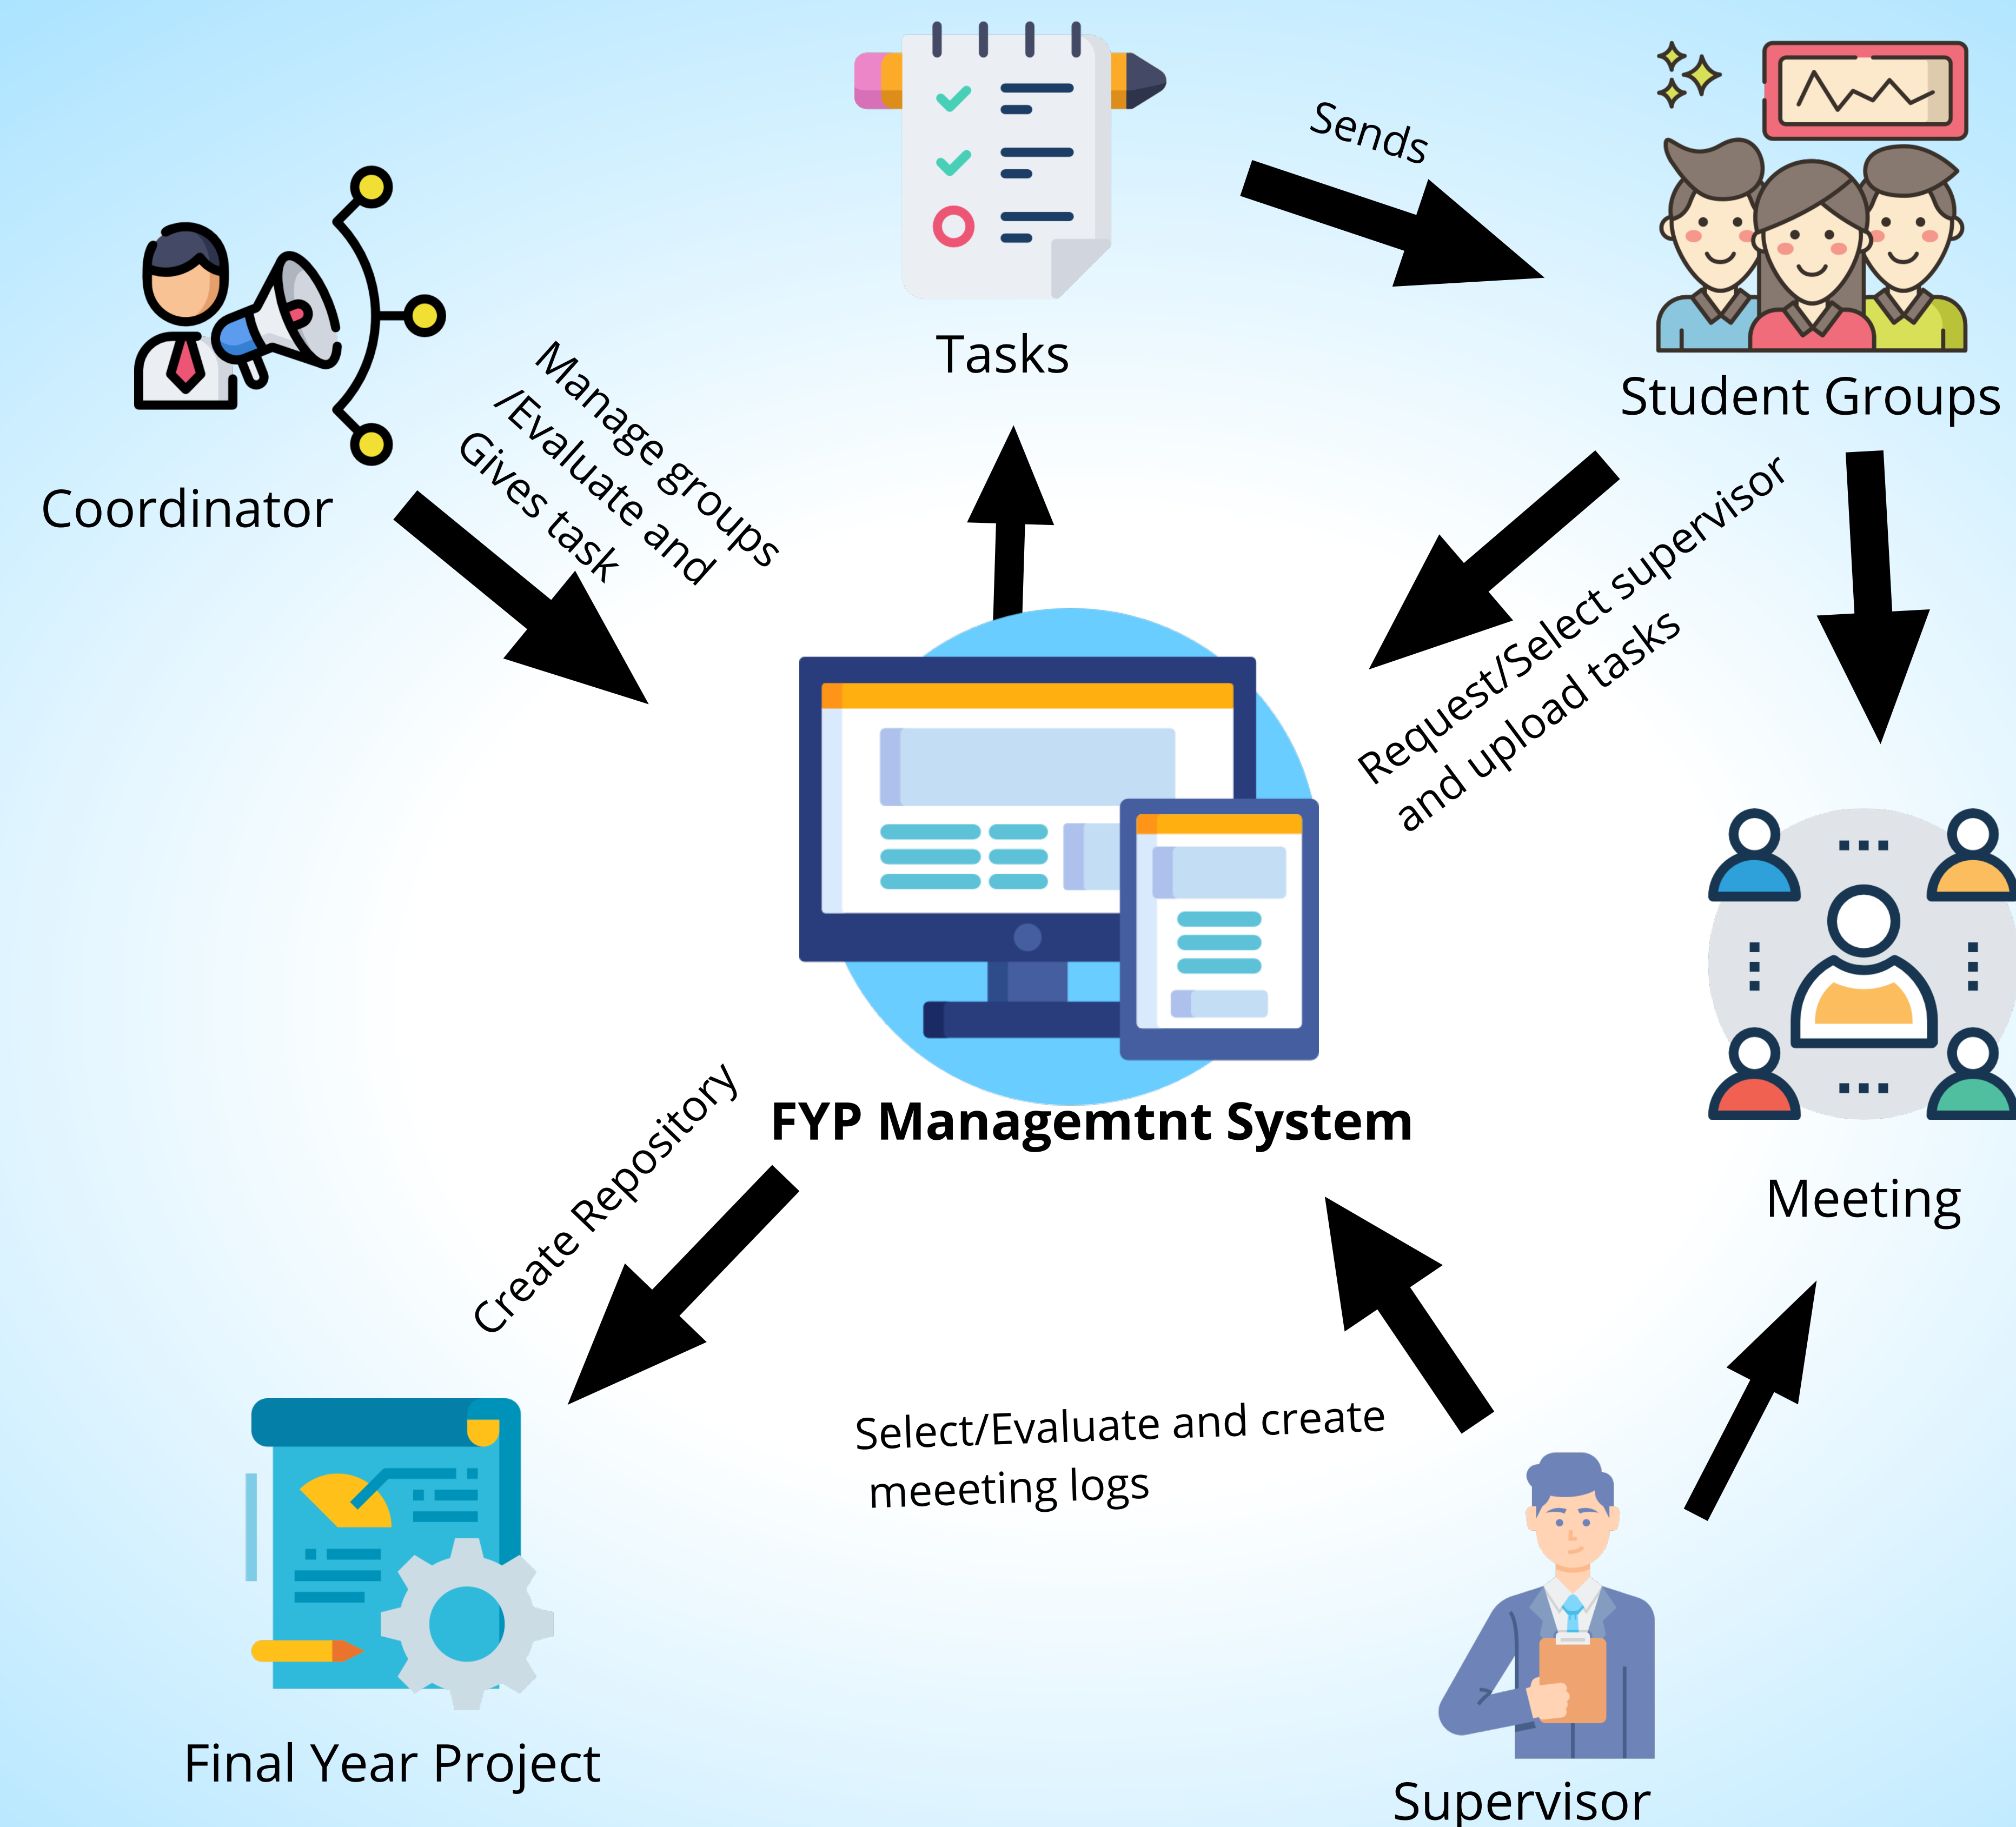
Tasks

Sends

Student Groups

Coordinator

Manage groups /Evaluate and Gives task

Request/Select supervisor and upload tasks

Meeting

FYP Managemtnt System

Create Repository

Select/Evaluate and create meeeting logs

Final Year Project

Supervisor